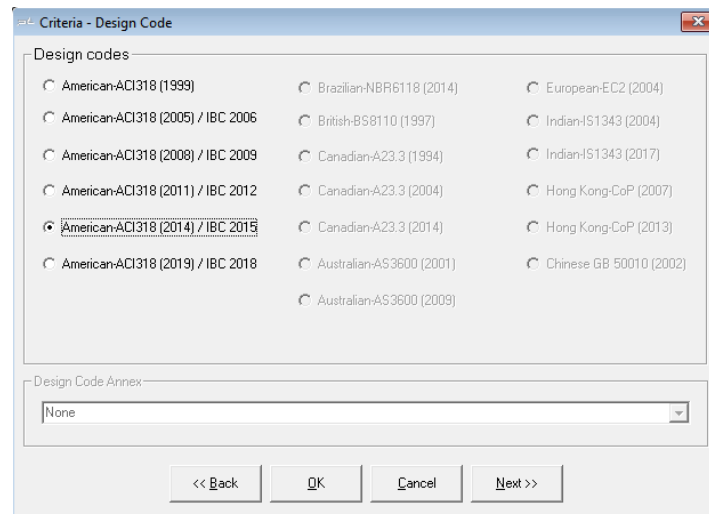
Criteria - Design Code

Design codes

American-ACI318 (1999)
American-ACI318 (2005) / IBC 2006
American-ACI318 (2008) / IBC 2009
American-ACI318 (2011) / IBC 2012
American-ACI318 (2014) / IBC 2015
American-ACI318 (2019) / IBC 2018

Brazilian-NBR6118 (2014)
British-BS8110 (1997)
Canadian-A23.3 (1994)
Canadian-A23.3 (2004)
Canadian-A23.3 (2014)
Australian-AS3600 (2001)
Australian-AS3600 (2009)

European-EC2 (2004)
Indian-IS1343 (2004)
Indian-IS1343 (2017)
Hong Kong-CoP (2007)
Hong Kong-CoP (2013)
Chinese GB 50010 (2002)

Design Code Annex
None

<< Back
OK
Cancel
Next >>